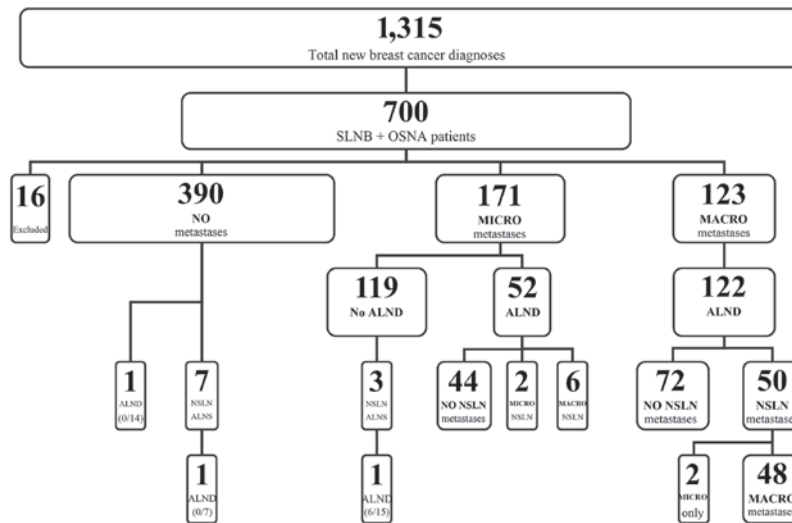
1,315
Total new breast cancer diagnoses

700
SLNB + OSNA patients

16
Excluded

390
NO
metastases

171
MICRO
metastases

123
MACRO
metastases

119
No ALND

52
ALND

122
ALND

1
ALND
(0/14)

7
NSLN
ALNS

3
NSLN
ALNS

44
NO NSLN
metastases

2
MICRO
NSLN

6
MACRO
NSLN

72
NO NSLN
metastases

50
NSLN
metastases

1
ALND
(0/7)

1
ALND
(6/15)

2
MICRO
only

48
MACRO
metastases